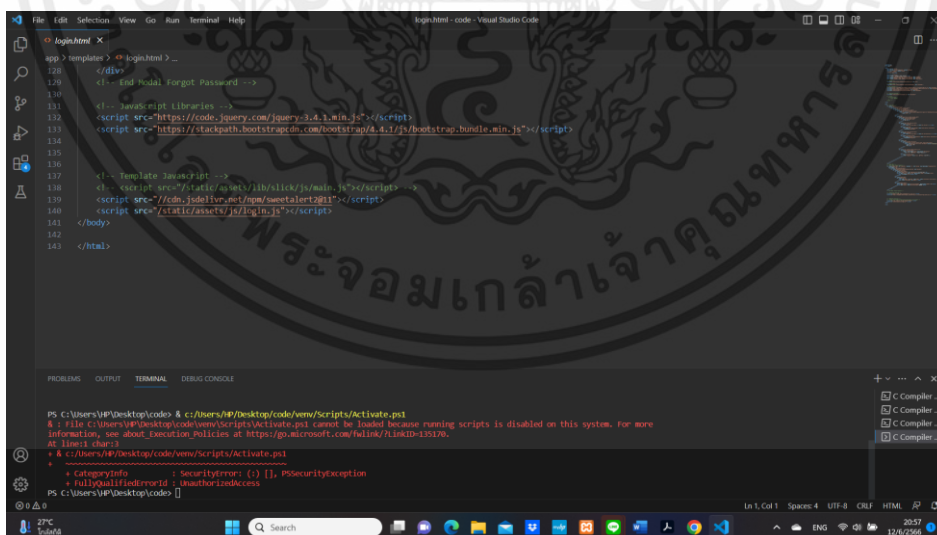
File Edit Selection View Go Run Terminal Help

login.html - code - Visual Studio Code

login.html ×

app > templates > login.html > ...

128 </div>
129 <!-- End Modal Forgot Password -->
130
131 <!-- JavaScript Libraries -->
132 <script src="https://code.jquery.com/jquery-3.4.1.min.js"></script>
133 <script src="https://stackpath.bootstrapcdn.com/bootstrap/4.4.1/js/bootstrap.bundle.min.js"></script>
134
135
136
137 <!-- Template Javascript -->
138 <!-- <script src="/static/assets/lib/slick/js/main.js"></script> -->
139 <script src="//cdn.jsdelivr.net/npm/sweetalert2@11"></script>
140 <script src="/static/assets/js/login.js"></script>
141 </body>
142
143 </html>

PROBLEMS OUTPUT TERMINAL DEBUG CONSOLE

PS C:\Users\HP\Desktop\code> & c:/Users/HP/Desktop/code/venv/Scripts/Activate.ps1
& : File C:\Users\HP\Desktop\code\venv\Scripts\Activate.ps1 cannot be loaded because running scripts is disabled on this system. For more information, see about_Execution_Policies at https:/go.microsoft.com/fwlink/?LinkID=135170.
At line:1 char:3
+ & c:/Users/HP/Desktop/code/venv/Scripts/Activate.ps1
+ ~~~~~~~~~~~~~~~~~~~~~~~~~~~~~~~~~~~~~~~~~~~~~~~~~~~
    + CategoryInfo          : SecurityError: (:) [], PSSecurityException
    + FullyQualifiedErrorId : UnauthorizedAccess
PS C:\Users\HP\Desktop\code>

C Compiler ...
C Compiler ...
C Compiler ...
C Compiler ...

⊗ 0 ⚠ 0

Ln 1, Col 1 Spaces: 4 UTF-8 CRLF HTML

27°C
โปร่งใส

Search

ENG

20:57
12/6/2566

พระจอมเกล้าเจ้าคุณทหาร